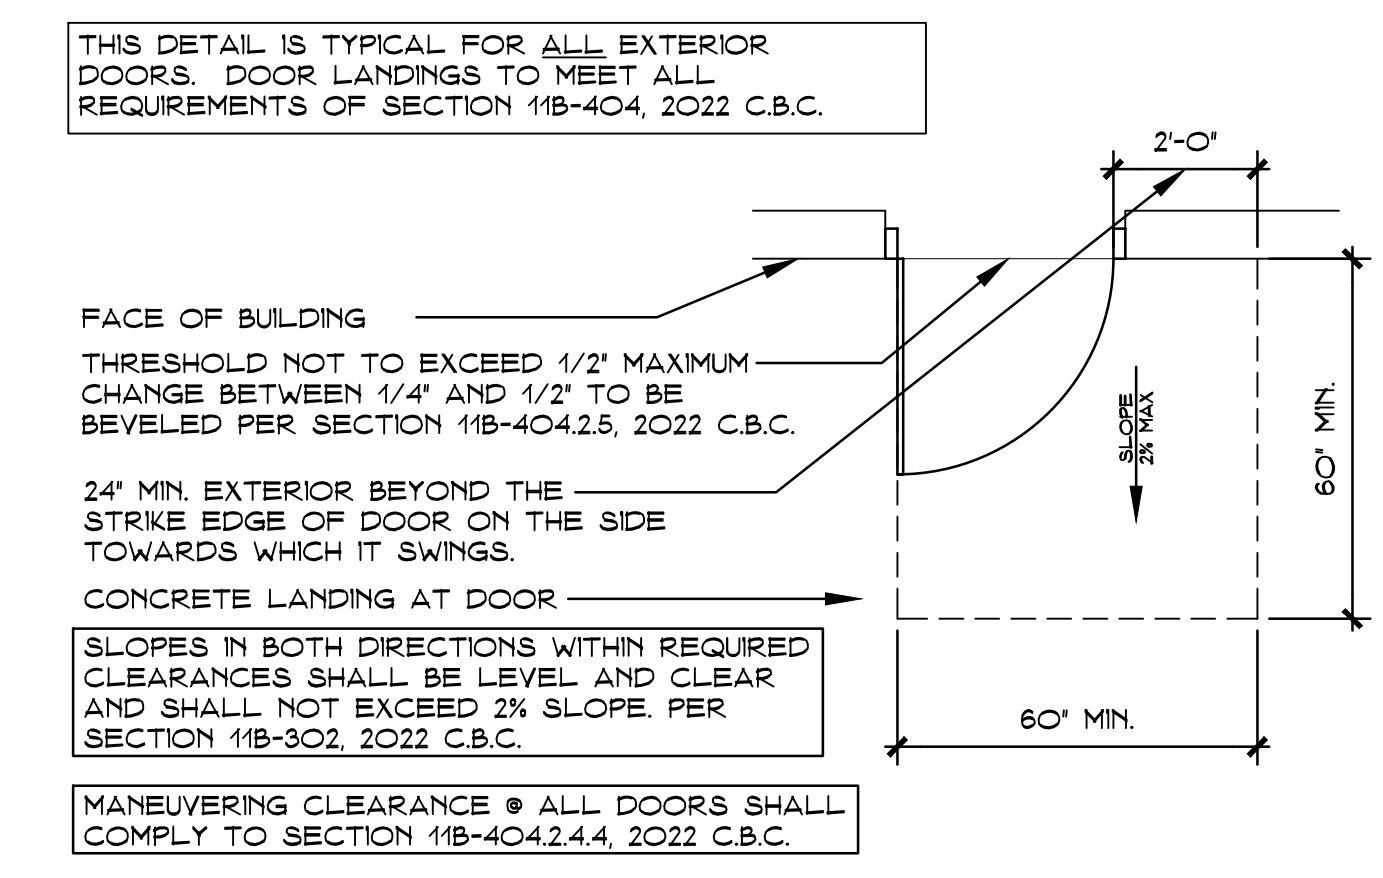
THIS DETAIL IS TYPICAL FOR ALL EXTERIOR DOORS. DOOR LANDINGS TO MEET ALL REQUIREMENTS OF SECTION 11B-404, 2022 C.B.C.

2'-0"

FACE OF BUILDING

THRESHOLD NOT TO EXCEED 1/2" MAXIMUM CHANGE BETWEEN 1/4" AND 1/2" TO BE BEVELED PER SECTION 11B-404.2.5, 2022 C.B.C.

SLOPE 2% MAX

60" MIN.

24" MIN. EXTERIOR BEYOND THE STRIKE EDGE OF DOOR ON THE SIDE TOWARDS WHICH IT SWINGS.

CONCRETE LANDING AT DOOR

SLOPES IN BOTH DIRECTIONS WITHIN REQUIRED CLEARANCES SHALL BE LEVEL AND CLEAR AND SHALL NOT EXCEED 2% SLOPE. PER SECTION 11B-302, 2022 C.B.C.

60" MIN.

MANEUVERING CLEARANCE @ ALL DOORS SHALL COMPLY TO SECTION 11B-404.2.4.4, 2022 C.B.C.